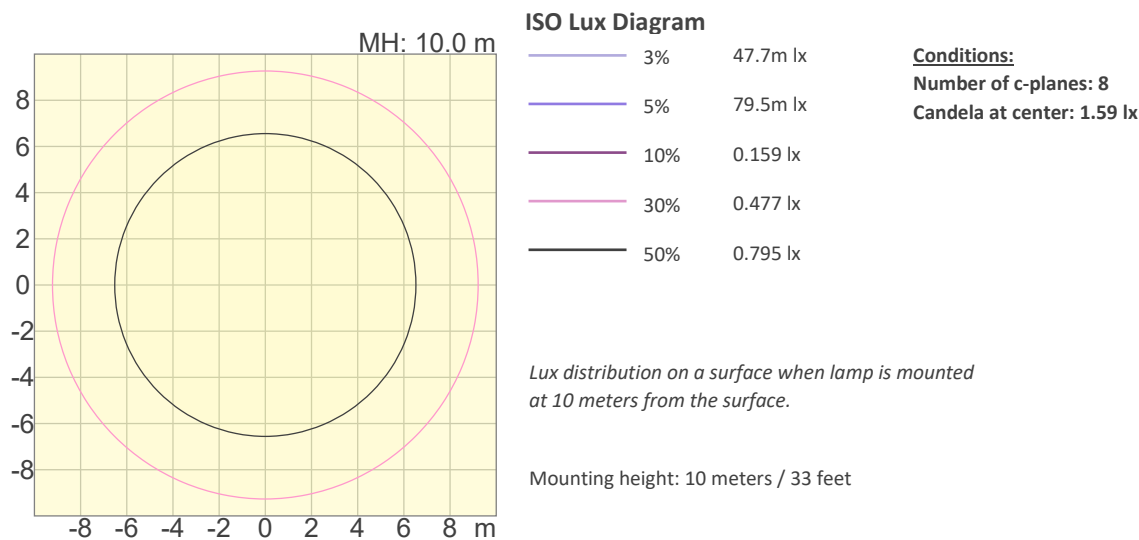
MH: 10.0 m

8
6
4
2
0
-2
-4
-6
-8

-8 -6 -4 -2 0 2 4 6 8 m

ISO Lux Diagram

| | | |
|---|---|---|
| | 3% | 47.7m lx |
| | 5% | 79.5m lx |
| | 10% | 0.159 lx |
| | 30% | 0.477 lx |
| | 50% | 0.795 lx |

Conditions:
Number of c-planes: 8
Candela at center: 1.59 lx

Lux distribution on a surface when lamp is mounted at 10 meters from the surface.

Mounting height: 10 meters / 33 feet